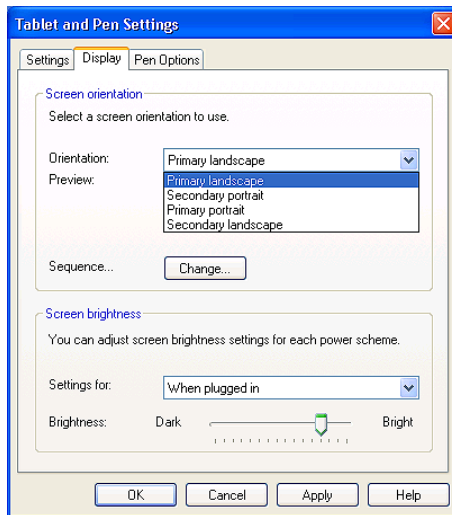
Tablet and Pen Settings

Settings | Display | Pen Options

Screen orientation

Select a screen orientation to use.

Orientation: Primary landscape

Preview:

Primary landscape
Secondary portrait
Primary portrait
Secondary landscape

Sequence... Change...

Screen brightness

You can adjust screen brightness settings for each power scheme.

Settings for: When plugged in

Brightness: Dark Bright

OK Cancel Apply Help